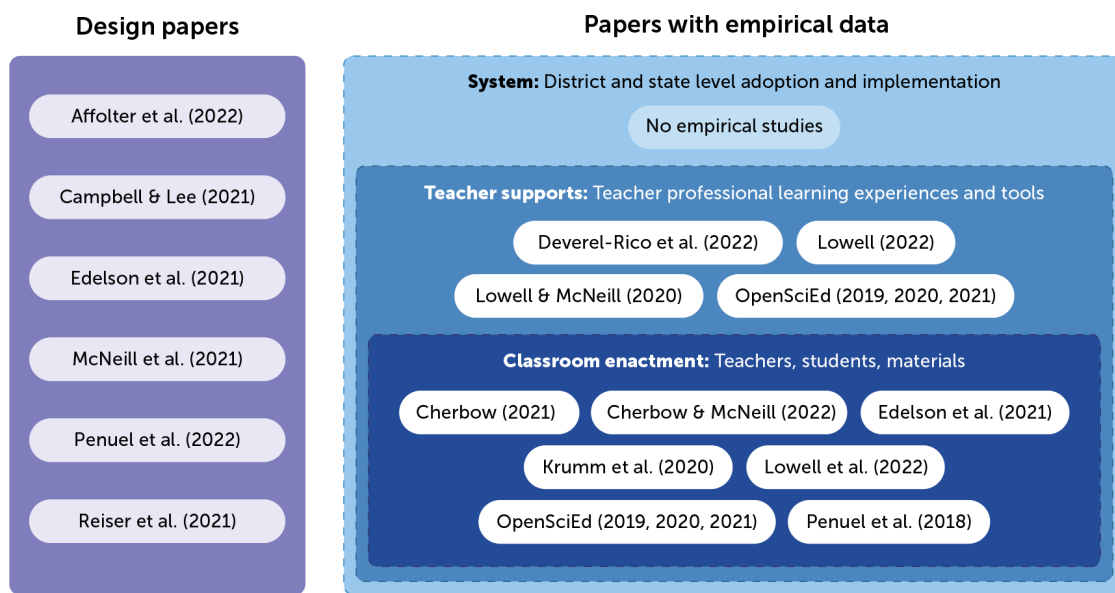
Design papers

Affolter et al. (2022)

Campbell & Lee (2021)

Edelson et al. (2021)

McNeill et al. (2021)

Penuel et al. (2022)

Reiser et al. (2021)

Papers with empirical data

**System:** District and state level adoption and implementation

No empirical studies

**Teacher supports:** Teacher professional learning experiences and tools

Deverel-Rico et al. (2022)

Lowell (2022)

Lowell & McNeill (2020)

OpenSciEd (2019, 2020, 2021)

**Classroom enactment:** Teachers, students, materials

Cherbow (2021)

Cherbow & McNeill (2022)

Edelson et al. (2021)

Krumm et al. (2020)

Lowell et al. (2022)

OpenSciEd (2019, 2020, 2021)

Penuel et al. (2018)